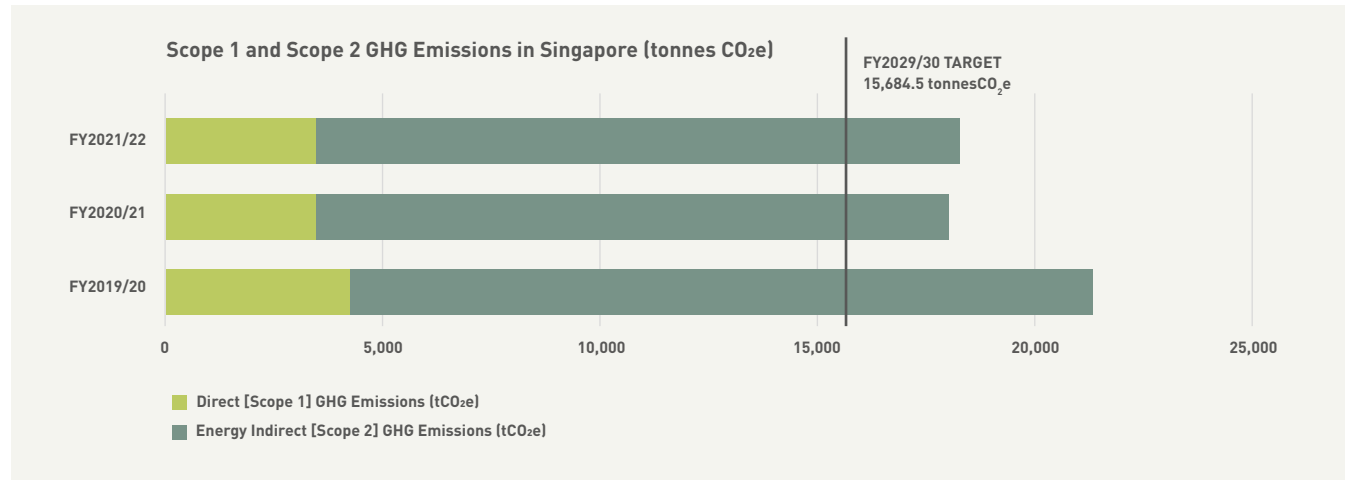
Scope 1 and Scope 2 GHG Emissions in Singapore (tonnes $CO_2e$)

FY2029/30 TARGET
15,684.5 tonnes$CO_2e$

FY2021/22
FY2020/21
FY2019/20

0
5,000
10,000
15,000
20,000
25,000

Direct [Scope 1] GHG Emissions ($tCO_2e$)
Energy Indirect [Scope 2] GHG Emissions ($tCO_2e$)